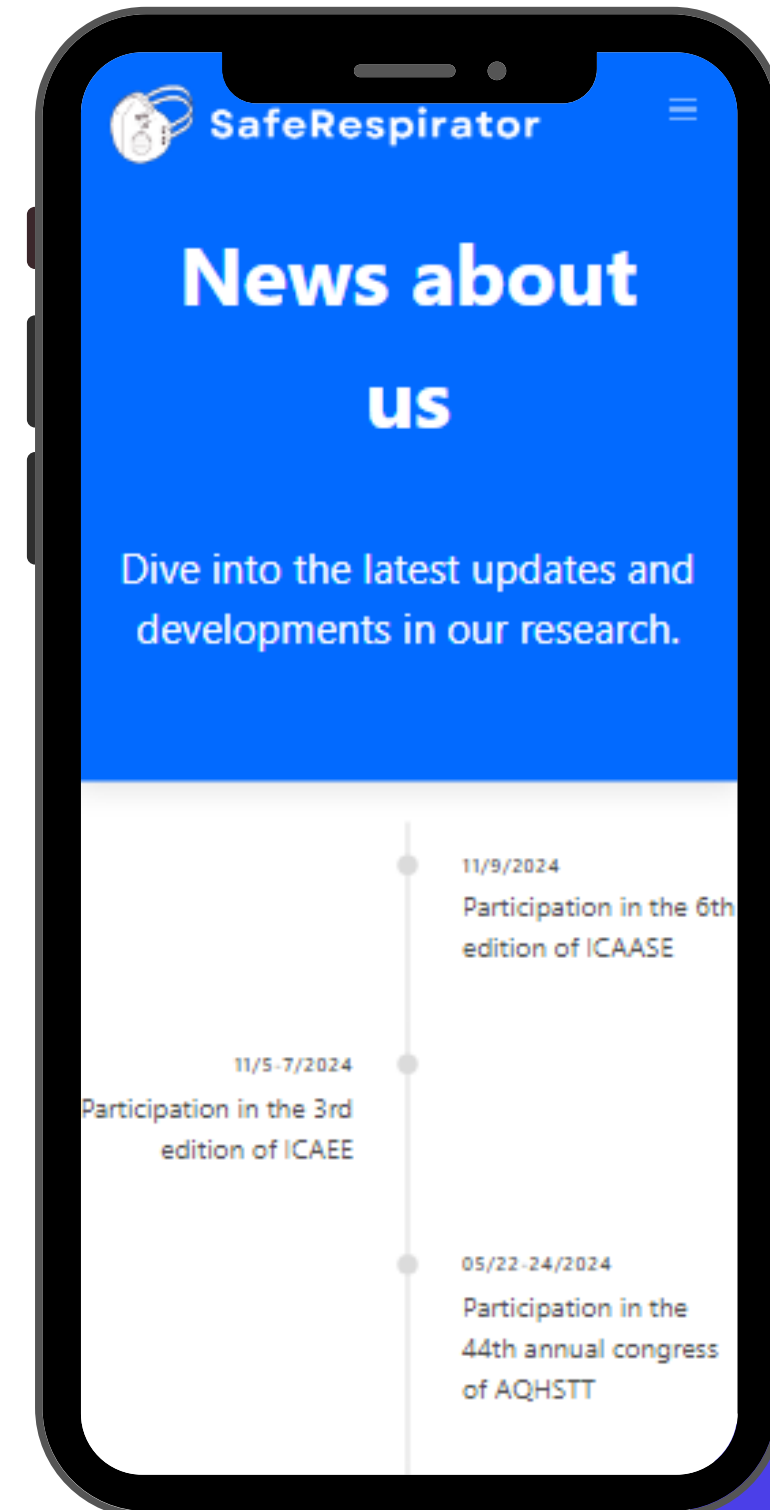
SafeRespirator

News about us

Dive into the latest updates and developments in our research.

11/9/2024
Participation in the 6th edition of ICAASE

11/5-7/2024
Participation in the 3rd edition of ICAEE

05/22-24/2024
Participation in the 44th annual congress of AQHSTT